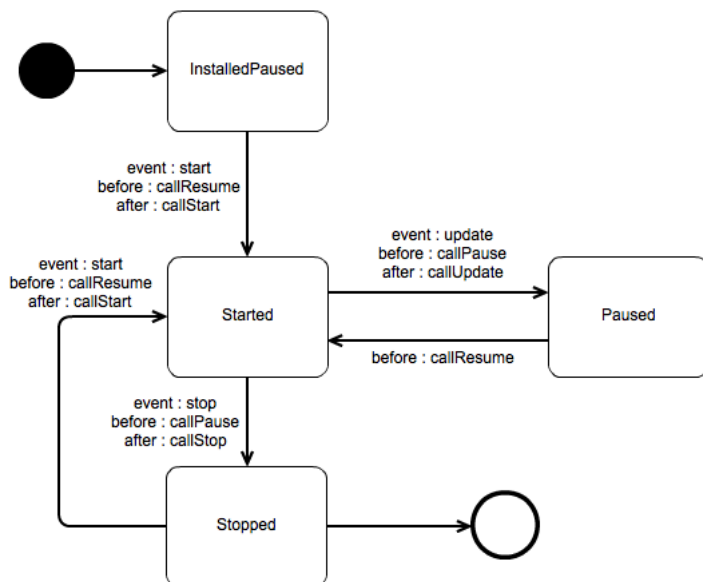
InstalledPaused

event : start
before : callResume
after : callStart

event : start
before : callResume
after : callStart

Started

event : update
before : callPause
after : callUpdate

Paused

before : callResume

event : stop
before : callPause
after : callStop

Stopped